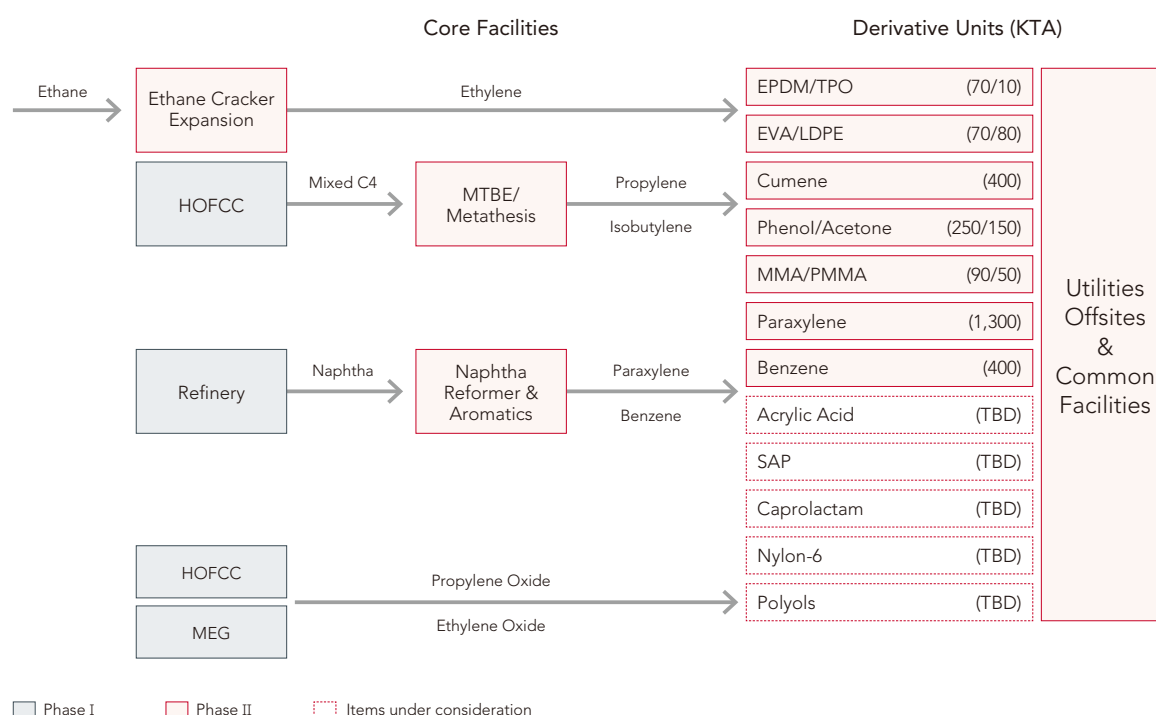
Core Facilities

Derivative Units (KTA)

Ethane

Ethane Cracker Expansion

Ethylene

HOFCC

Mixed C4

MTBE/ Metathesis

Propylene

Isobutylene

Refinery

Naphtha

Naphtha Reformer & Aromatics

Paraxylene

Benzene

HOFCC

MEG

Propylene Oxide

Ethylene Oxide

| | |
|---|---|
| EPDM/TPO | (70/10) |
| EVA/LDPE | (70/80) |
| Cumene | (400) |
| Phenol/Acetone | (250/150) |
| MMA/PMMA | (90/50) |
| Paraxylene | (1,300) |
| Benzene | (400) |
| Acrylic Acid | (TBD) |
| SAP | (TBD) |
| Caprolactam | (TBD) |
| Nylon-6 | (TBD) |
| Polyols | (TBD) |

Utilities Offsites & Common Facilities

Phase I

Phase II

Items under consideration